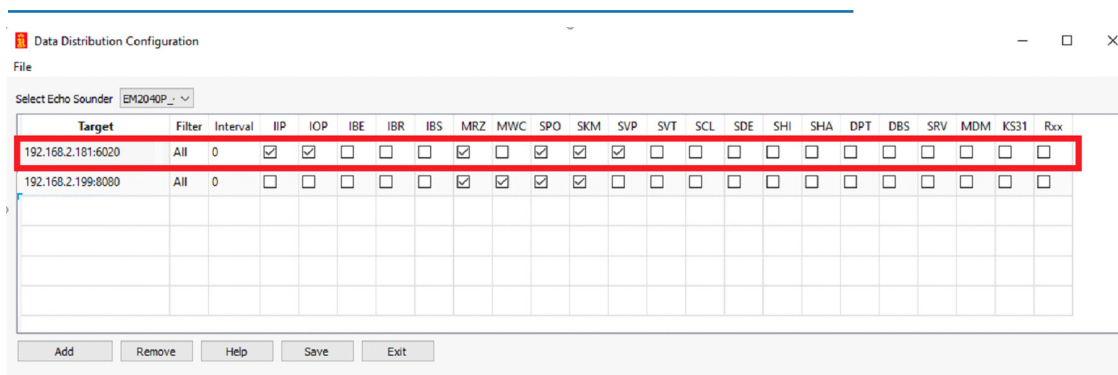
Data Distribution Configuration

File

Select Echo Sounder EM2040P_

| Target | Filter | Interval | IIP | IOP | IBE | IBR | IBS | MRZ | MWC | SPO | SKM | SVP | SVT | SCL | SDE | SHI | SHA | DPT | DBS | SRV | MDM | KS31 | Rxx |
|---|---|---|---|---|---|---|---|---|---|---|---|---|---|---|---|---|---|---|---|---|---|---|---|
| 192.168.2.181:6020 | All | 0 | ☑ | ☑ | ☐ | ☐ | ☐ | ☑ | ☐ | ☑ | ☑ | ☑ | ☐ | ☐ | ☐ | ☐ | ☐ | ☐ | ☐ | ☐ | ☐ | ☐ | ☐ |
| 192.168.2.199:8080 | All | 0 | ☐ | ☐ | ☐ | ☐ | ☐ | ☑ | ☑ | ☑ | ☑ | ☐ | ☐ | ☐ | ☐ | ☐ | ☐ | ☐ | ☐ | ☐ | ☐ | ☐ | ☐ |

Add Remove Help Save Exit